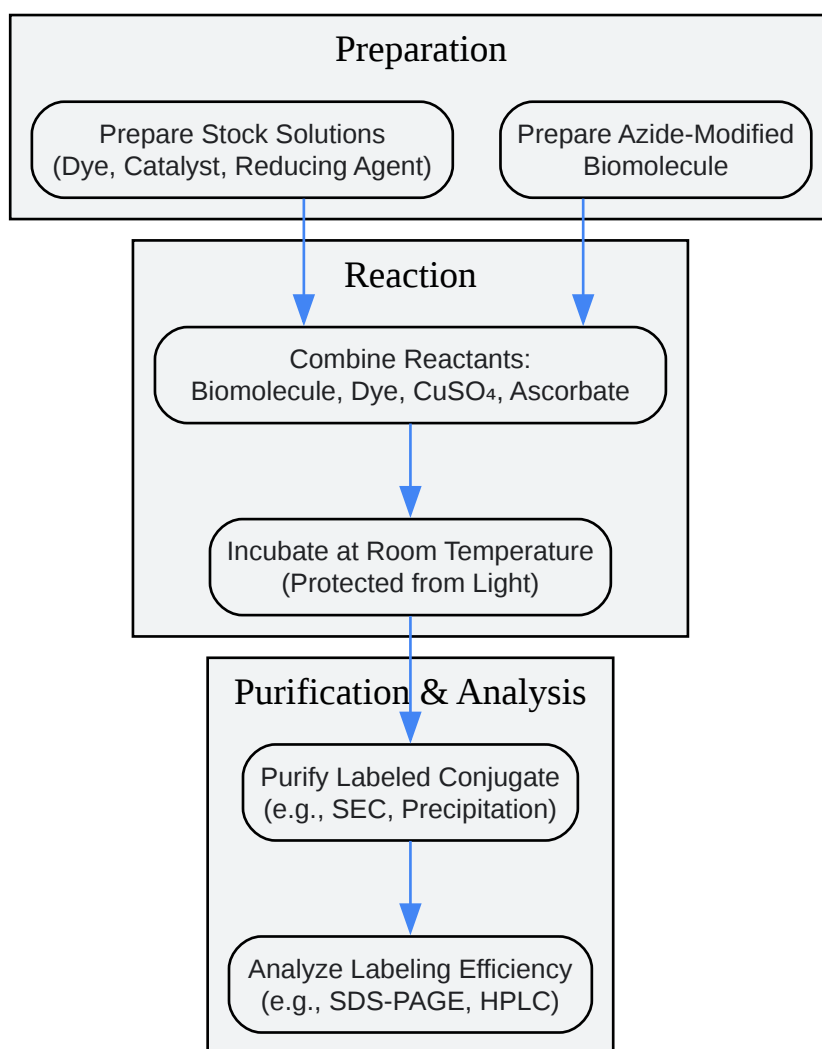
Preparation

Prepare Stock Solutions
(Dye, Catalyst, Reducing Agent)

Prepare Azide-Modified
Biomolecule

Reaction

Combine Reactants:
Biomolecule, Dye, $CuSO_4$, Ascorbate

Incubate at Room Temperature
(Protected from Light)

Purification & Analysis

Purify Labeled Conjugate
(e.g., SEC, Precipitation)

Analyze Labeling Efficiency
(e.g., SDS-PAGE, HPLC)